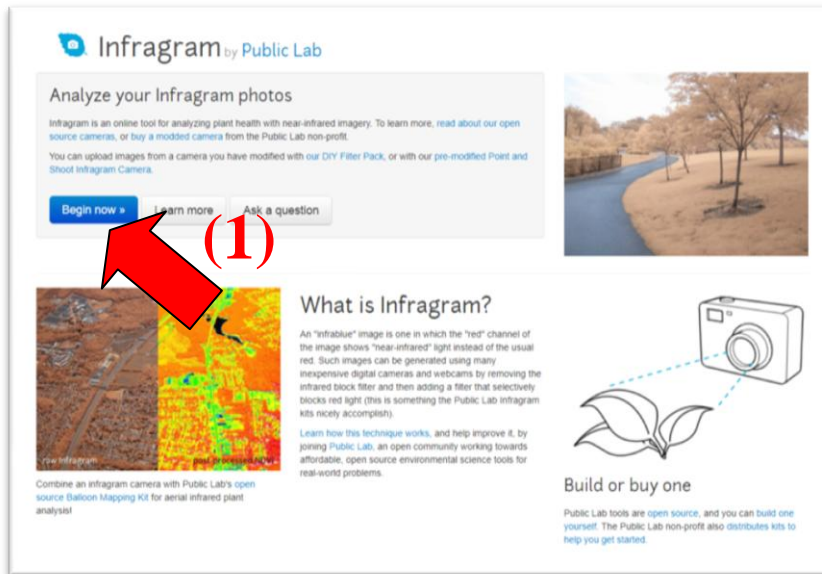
Infragram by Public Lab

Analyze your Infragram photos

Infragram is an online tool for analyzing plant health with near-infrared imagery. To learn more, read about our open source cameras, or buy a modded camera from the Public Lab non-profit.

You can upload images from a camera you have modified with our DIY Filter Pack, or with our pre-modified Point and Shoot Infragram Camera.

Begin now » Learn more Ask a question

(1)

raw Infragram post-processed NDVI

Combine an infragram camera with Public Lab's open source Balloon Mapping Kit for aerial infrared plant analysis!

What is Infragram?

An "infrablue" image is one in which the "red" channel of the image shows "near-infrared" light instead of the usual red. Such images can be generated using many inexpensive digital cameras and webcams by removing the infrared block filter and then adding a filter that selectively blocks red light (this is something the Public Lab Infragram kits nicely accomplish).

Learn how this technique works, and help improve it, by joining Public Lab, an open community working towards affordable, open source environmental science tools for real-world problems.

Build or buy one

Public Lab tools are open source, and you can build one yourself. The Public Lab non-profit also distributes kits to help you get started.